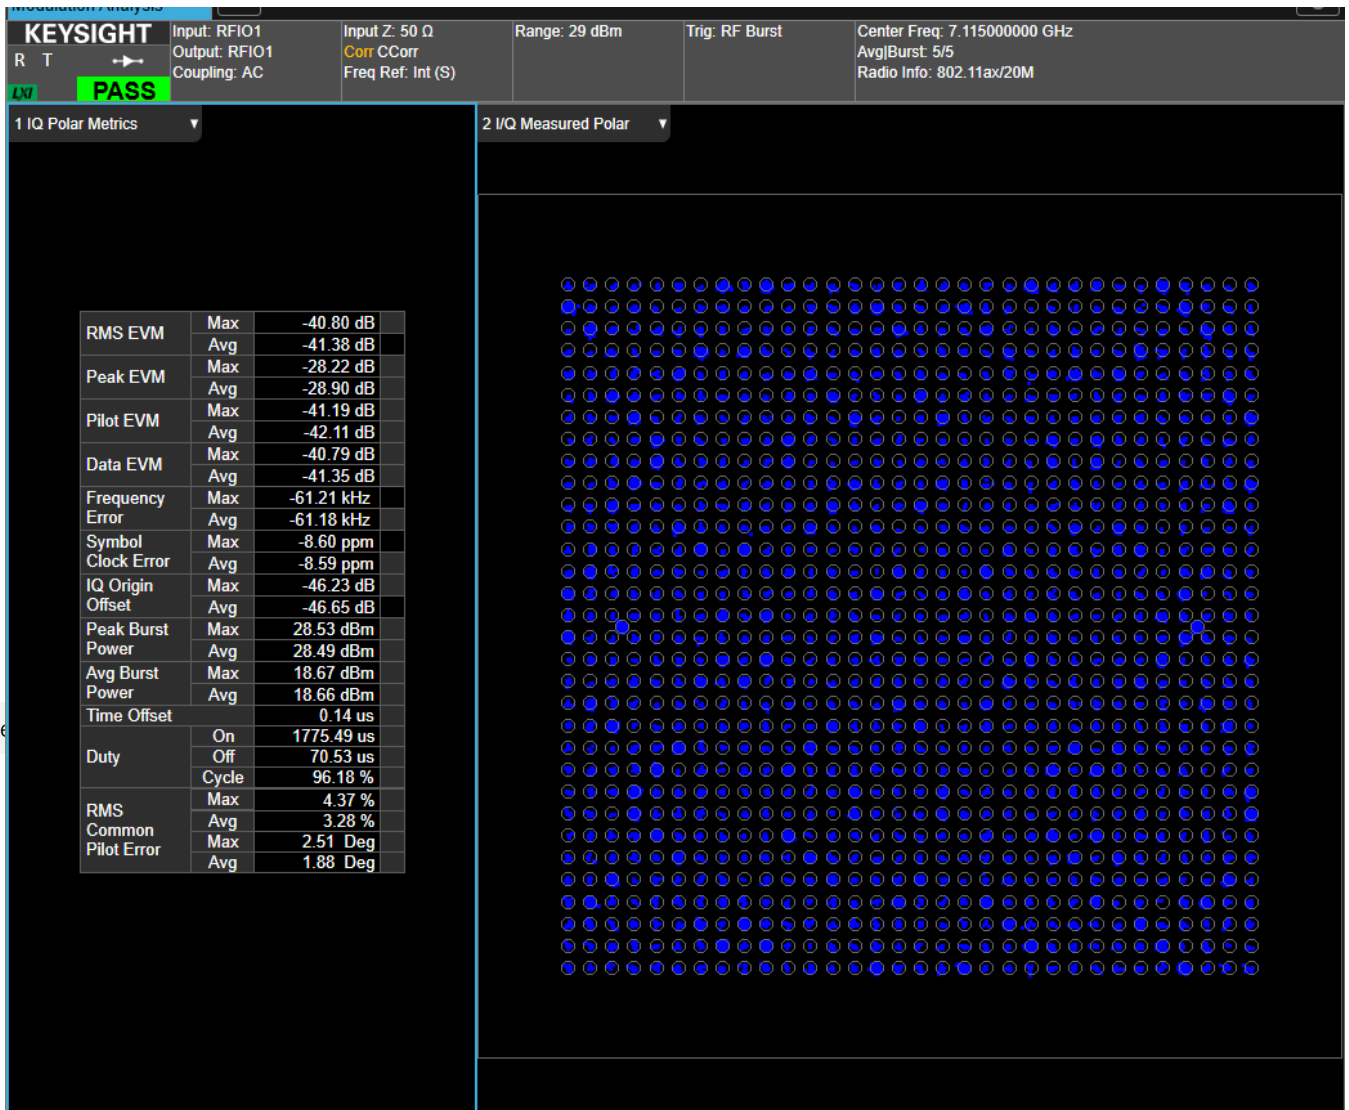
KEYSIGHT
R T
LXI
PASS

Input: RFIO1
Output: RFIO1
Coupling: AC

Input Z: 50 Ω
Corr CCorr
Freq Ref: Int (S)

Range: 29 dBm

Trig: RF Burst

Center Freq: 7.115000000 GHz
Avg|Burst: 5/5
Radio Info: 802.11ax/20M

1 IQ Polar Metrics

2 I/Q Measured Polar

| RMS EVM | Max | -40.80 dB |
|---|---|---|
| | Avg | -41.38 dB |
| Peak EVM | Max | -28.22 dB |
| | Avg | -28.90 dB |
| Pilot EVM | Max | -41.19 dB |
| | Avg | -42.11 dB |
| Data EVM | Max | -40.79 dB |
| | Avg | -41.35 dB |
| Frequency Error | Max | -61.21 kHz |
| | Avg | -61.18 kHz |
| Symbol Clock Error | Max | -8.60 ppm |
| | Avg | -8.59 ppm |
| IQ Origin Offset | Max | -46.23 dB |
| | Avg | -46.65 dB |
| Peak Burst Power | Max | 28.53 dBm |
| | Avg | 28.49 dBm |
| Avg Burst Power | Max | 18.67 dBm |
| | Avg | 18.66 dBm |
| Time Offset | | 0.14 us |
| Duty | On | 1775.49 us |
| | Off | 70.53 us |
| | Cycle | 96.18 % |
| RMS Common Pilot Error | Max | 4.37 % |
| | Avg | 3.28 % |
| | Max | 2.51 Deg |
| | Avg | 1.88 Deg |